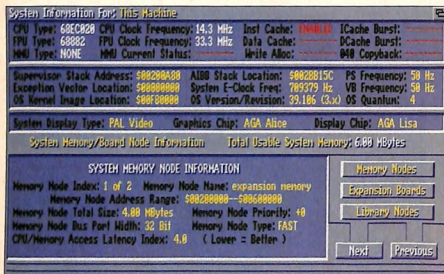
System Information For: This Machine

CPU Type: 68EC020 CPU Clock Frequency: 14.3 MHz Inst Cache: ENABLED ICache Burst: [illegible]
FPU Type: 68882 FPU Clock Frequency: 33.3 MHz Data Cache: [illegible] DCache Burst: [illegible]
MMU Type: NONE MMU Current Status: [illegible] Write Alloc: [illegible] 040 Copyback: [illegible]

Supervisor Stack Address: $00200A80 AI08 Stack Location: $0028B15C PS Frequency: 50 Hz
Exception Vector Location: $00000000 System E-Clock Freq: 709379 Hz VB Frequency: 50 Hz
OS Kernel Image Location: $00F80000 OS Version/Revision: 39.106 (3.x) OS Quantum: 4

System Display Type: PAL Video Graphics Chip: AGA Alice Display Chip: AGA Lisa

System Memory/Board Node Information Total Usable System Memory: 6.00 MBytes

SYSTEM MEMORY NODE INFORMATION

Memory Node Index: 1 of 2 Memory Node Name: expansion memory
Memory Node Address Range: $00200000--$00600000
Memory Node Total Size: 4.00 MBytes Memory Node Priority: +0
Memory Node Bus Port Width: 32 Bit Memory Node Type: FAST
CPU/Memory Access Latency Index: 4.0 ( Lower = Better )

Memory Nodes
Expansion Boards
Library Nodes
Next
Previous